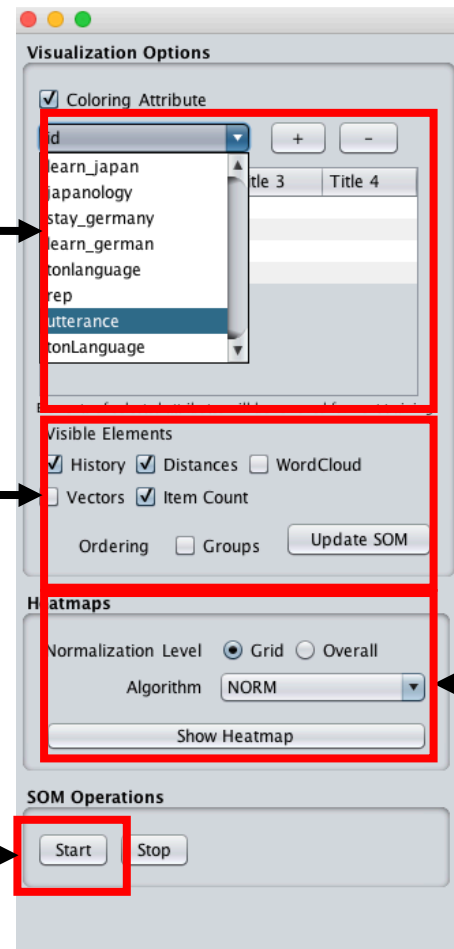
Visualization Options

Coloring Attribute

id

+

-

learn_japan
japanology
stay_germany
learn_german
tonlanguage
rep
utterance
tonLanguage

tle 3 | Title 4

Visible Elements

History Distances WordCloud

Vectors Item Count

Ordering Groups Update SOM

Heatmaps

Normalization Level Grid Overall

Algorithm NORM

Show Heatmap

SOM Operations

Start Stop